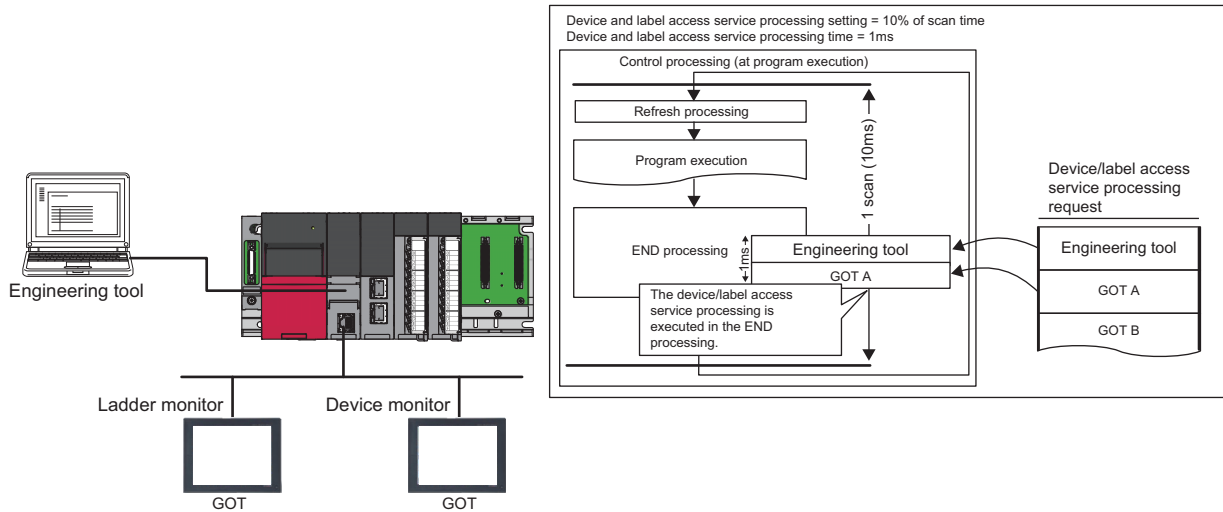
Engineering tool

Ladder monitor

Device monitor

GOT

GOT

Device and label access service processing setting = 10% of scan time
Device and label access service processing time = 1ms

Control processing (at program execution)

Refresh processing

Program execution

END processing

1ms

1 scan (10ms)

Engineering tool

GOT A

The device/label access service processing is executed in the END processing.

Device/label access service processing request

Engineering tool

GOT A

GOT B